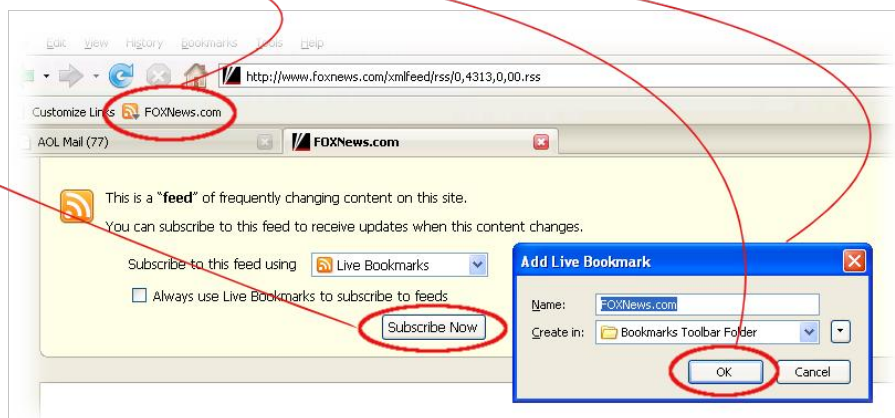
Edit View History Bookmarks Tools Help

http://www.foxnews.com/xmlfeed/rss/0,4313,0,00.rss

Customize Links FOXNews.com

AOL Mail (77)

FOXNews.com

This is a "feed" of frequently changing content on this site.

You can subscribe to this feed to receive updates when this content changes.

Subscribe to this feed using Live Bookmarks

Always use Live Bookmarks to subscribe to feeds

Subscribe Now

Add Live Bookmark

Name: FOXNews.com

Create in: Bookmarks Toolbar Folder

OK Cancel